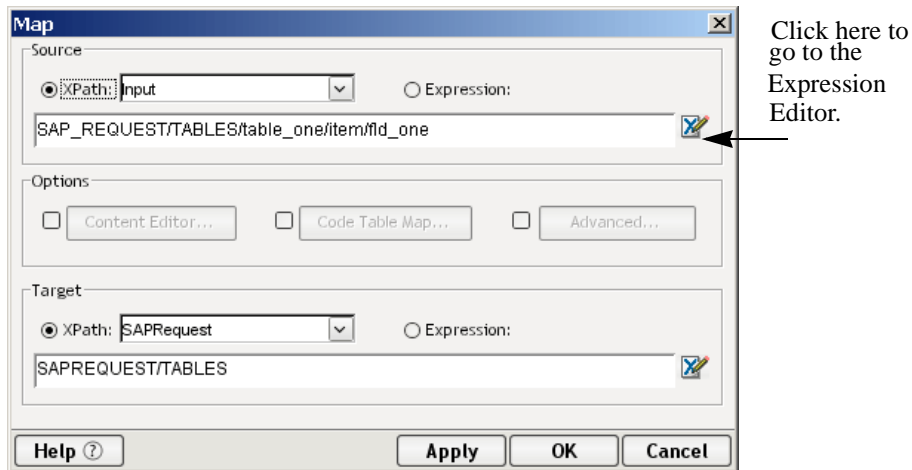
Map

Source

XPath: Input

Expression:

SAP_REQUEST/TABLES/table_one/item/fld_one

Options

Content Editor...

Code Table Map...

Advanced...

Target

XPath: SAPRequest

Expression:

SAPREQUEST/TABLES

Help ⑦

Apply

OK

Cancel

Click here to go to the Expression Editor.